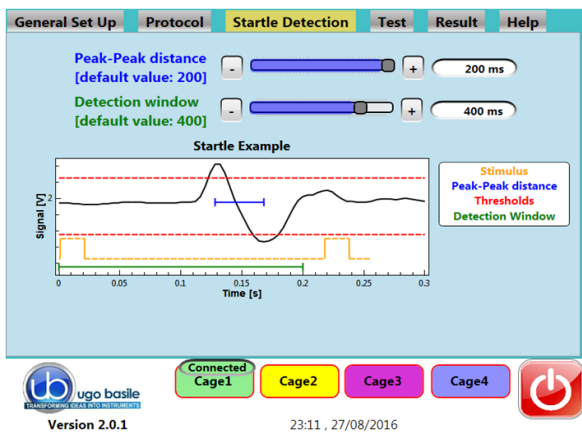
General Set Up Protocol Startle Detection Test Result Help

Peak-Peak distance
[default value: 200]

- + 200 ms

Detection window
[default value: 400]

- + 400 ms

Startle Example

Signal [V]

2

0 0.05 0.1 0.15 0.2 0.25 0.3

Time [s]

Stimulus
Peak-Peak distance
Thresholds
Detection Window

ugo basile
TRANSFORMING IDEAS INTO INSTRUMENTS

Version 2.0.1

Connected
Cage1

Cage2

Cage3

Cage4

23:11 , 27/08/2016